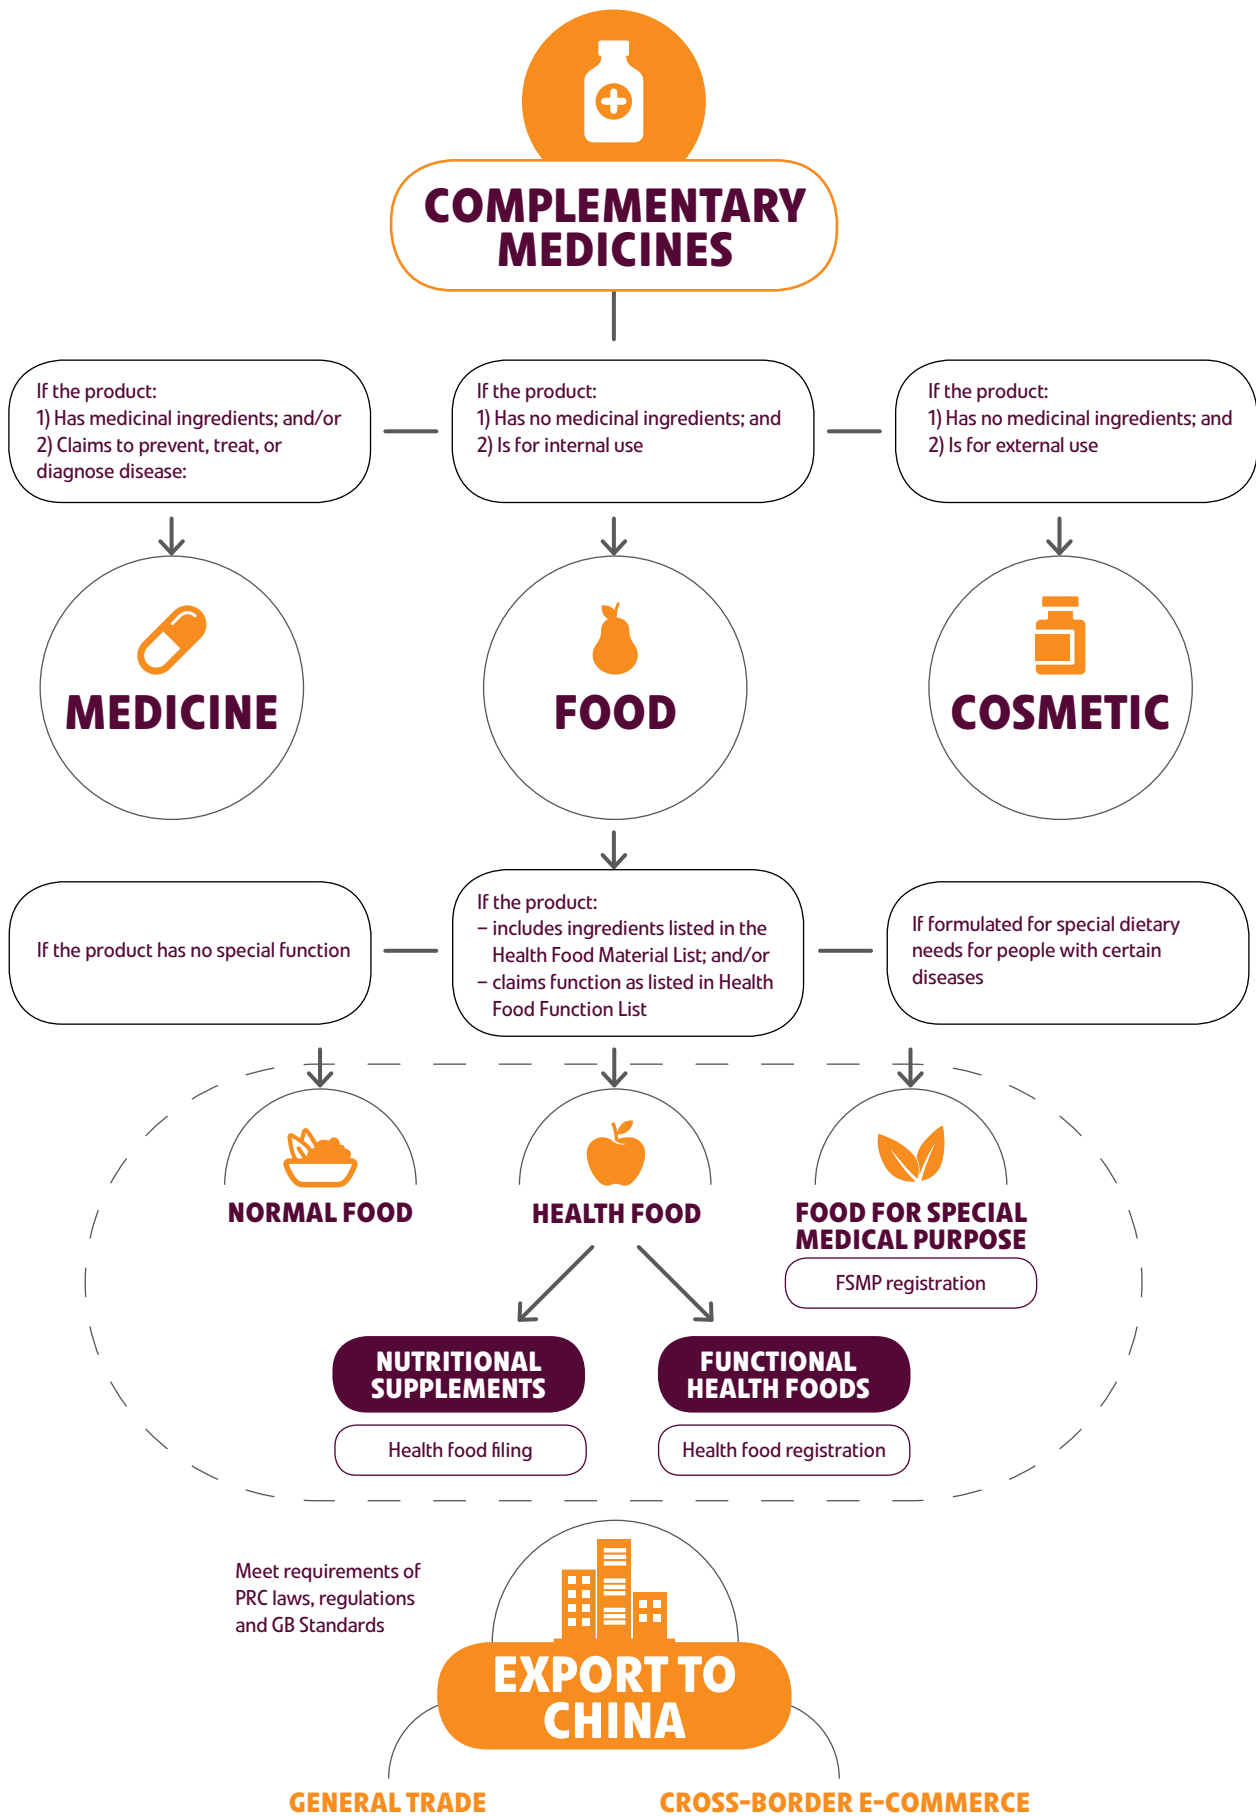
COMPLEMENTARY MEDICINES

If the product:
1) Has medicinal ingredients; and/or
2) Claims to prevent, treat, or diagnose disease:

If the product:
1) Has no medicinal ingredients; and
2) Is for internal use

If the product:
1) Has no medicinal ingredients; and
2) Is for external use

MEDICINE

FOOD

COSMETIC

If the product has no special function

If the product:
– includes ingredients listed in the Health Food Material List; and/or
– claims function as listed in Health Food Function List

If formulated for special dietary needs for people with certain diseases

NORMAL FOOD

HEALTH FOOD

FOOD FOR SPECIAL MEDICAL PURPOSE

FSMP registration

NUTRITIONAL SUPPLEMENTS

Health food filing

FUNCTIONAL HEALTH FOODS

Health food registration

Meet requirements of PRC laws, regulations and GB Standards

EXPORT TO CHINA

GENERAL TRADE

CROSS-BORDER E-COMMERCE